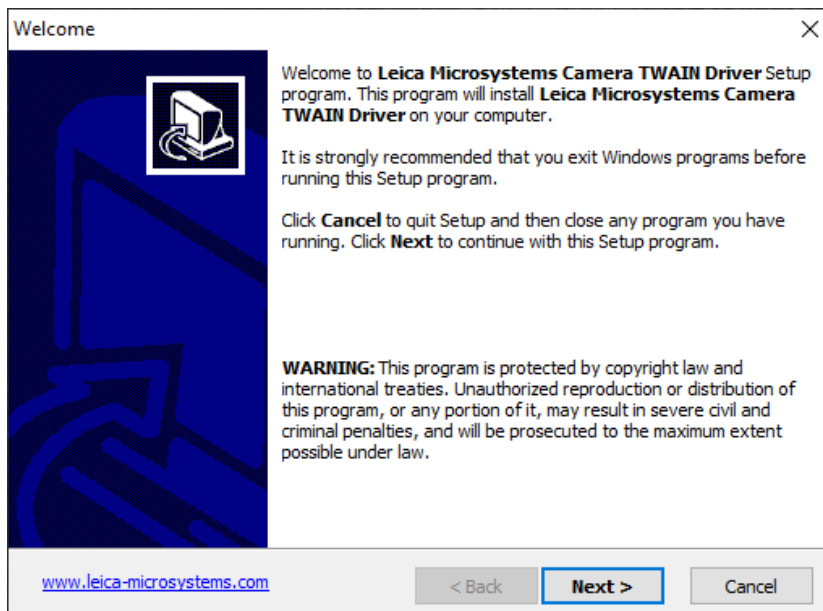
Welcome

×

Welcome to Leica Microsystems Camera TWAIN Driver Setup program. This program will install Leica Microsystems Camera TWAIN Driver on your computer.

It is strongly recommended that you exit Windows programs before running this Setup program.

Click Cancel to quit Setup and then close any program you have running. Click Next to continue with this Setup program.

WARNING: This program is protected by copyright law and international treaties. Unauthorized reproduction or distribution of this program, or any portion of it, may result in severe civil and criminal penalties, and will be prosecuted to the maximum extent possible under law.

www.leica-microsystems.com

< Back

Next >

Cancel